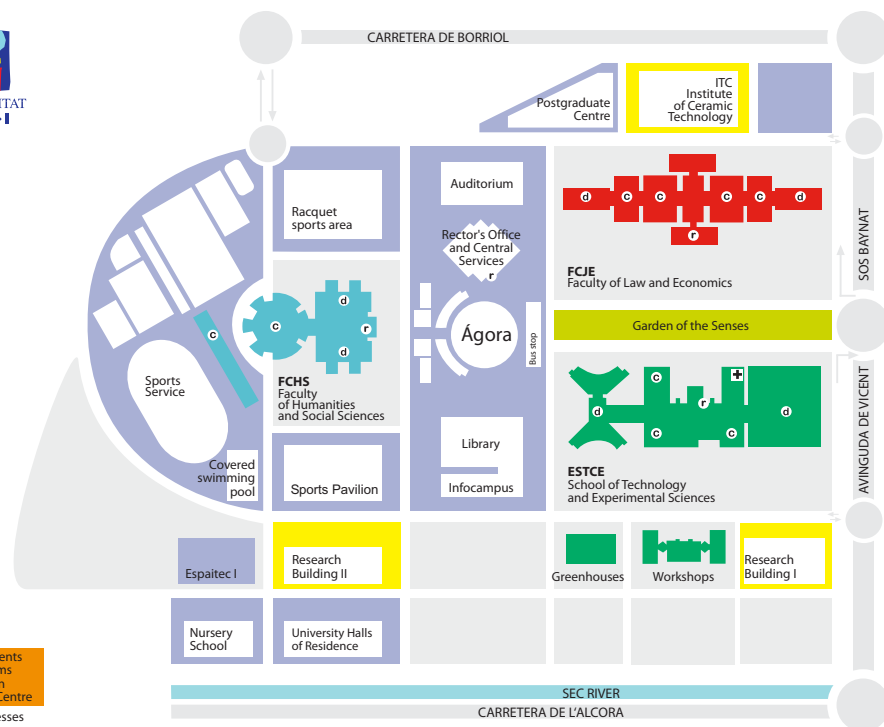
TAT

CARRETERA DE BORRIOL

Postgraduate Centre

ITC Institute of Ceramic Technology

Racquet sports area

Auditorium

Rector's Office and Central Services

r

d c c c c d

r

FCJE
Faculty of Law and Economics

SOS BAYNAT

c

c

d

r

d

FCHS
Faculty of Humanities and Social Sciences

Ágora

Bus stop

Garden of the Senses

Sports Service

c

d

r

c

c

d

ESTCE
School of Technology and Experimental Sciences

AVINGUDA DE VICENT

Covered swimming pool

Sports Pavilion

Library

Infocampus

Espaitec I

Research Building II

Greenhouses

Workshops

Research Building I

Nursery School

University Halls of Residence

ents
ms
n
Centre

esses

SEC RIVER

CARRETERA DE L'ALCORA